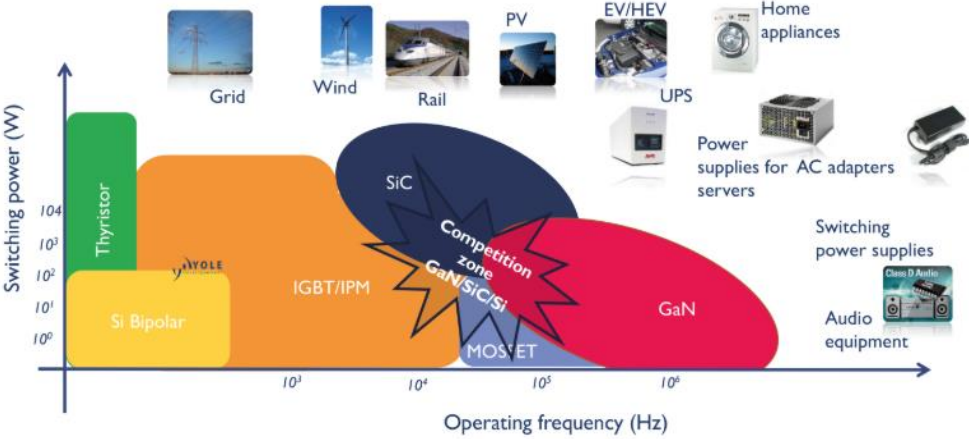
Grid

Wind

Rail

PV

EV/HEV

Home appliances

UPS

Power supplies for servers

AC adapters

Switching power supplies

Class D Audio

Audio equipment

Switching power (W)

104

103

102

101

100

Thyristor

Si Bipolar

YOLE

IGBT/IPM

SiC

Competition zone GaN/SiC/Si

GaN

MOSFET

103

104

105

106

Operating frequency (Hz)